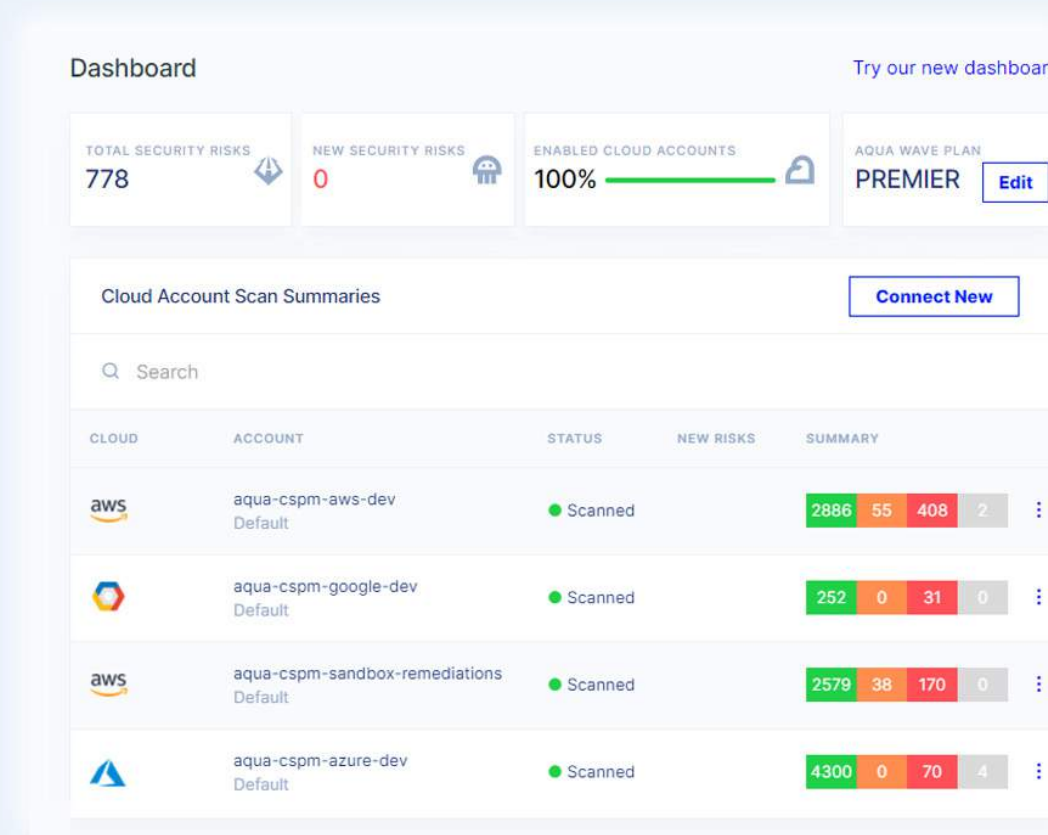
Dashboard

Try our new dashboar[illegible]

TOTAL SECURITY RISKS
778

NEW SECURITY RISKS
0

ENABLED CLOUD ACCOUNTS
100%

AQUA WAVE PLAN
PREMIER
Edit

Cloud Account Scan Summaries

Connect New

Search

| CLOUD | ACCOUNT | STATUS | NEW RISKS | SUMMARY |
|---|---|---|---|---|
| aws | aqua-cspm-aws-dev Default | Scanned | | 2886 55 408 2 |
| | aqua-cspm-google-dev Default | Scanned | | 252 0 31 0 |
| aws | aqua-cspm-sandbox-remediations Default | Scanned | | 2579 38 170 0 |
| | aqua-cspm-azure-dev Default | Scanned | | 4300 0 70 4 |